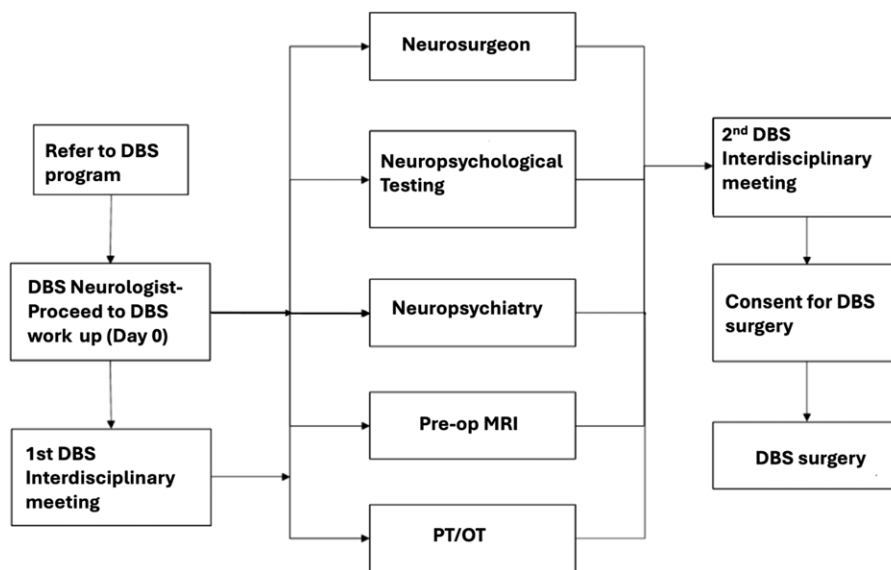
Refer to DBS program

DBS Neurologist-Proceed to DBS work up (Day 0)

1st DBS Interdisciplinary meeting

Neurosurgeon

Neuropsychological Testing

Neuropsychiatry

Pre-op MRI

PT/OT

2$^{nd}$ DBS Interdisciplinary meeting

Consent for DBS surgery

DBS surgery